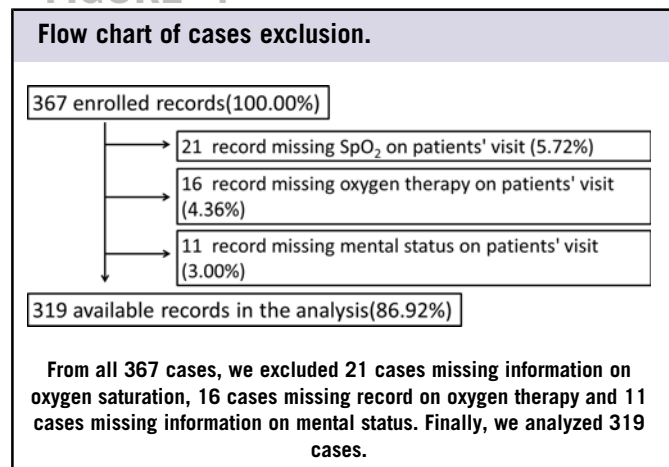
Flow chart of cases exclusion.

367 enrolled records(100.00%)

21 record missing $SpO_2$ on patients' visit (5.72%)

16 record missing oxygen therapy on patients' visit (4.36%)

11 record missing mental status on patients' visit (3.00%)

319 available records in the analysis(86.92%)

From all 367 cases, we excluded 21 cases missing information on oxygen saturation, 16 cases missing record on oxygen therapy and 11 cases missing information on mental status. Finally, we analyzed 319 cases.